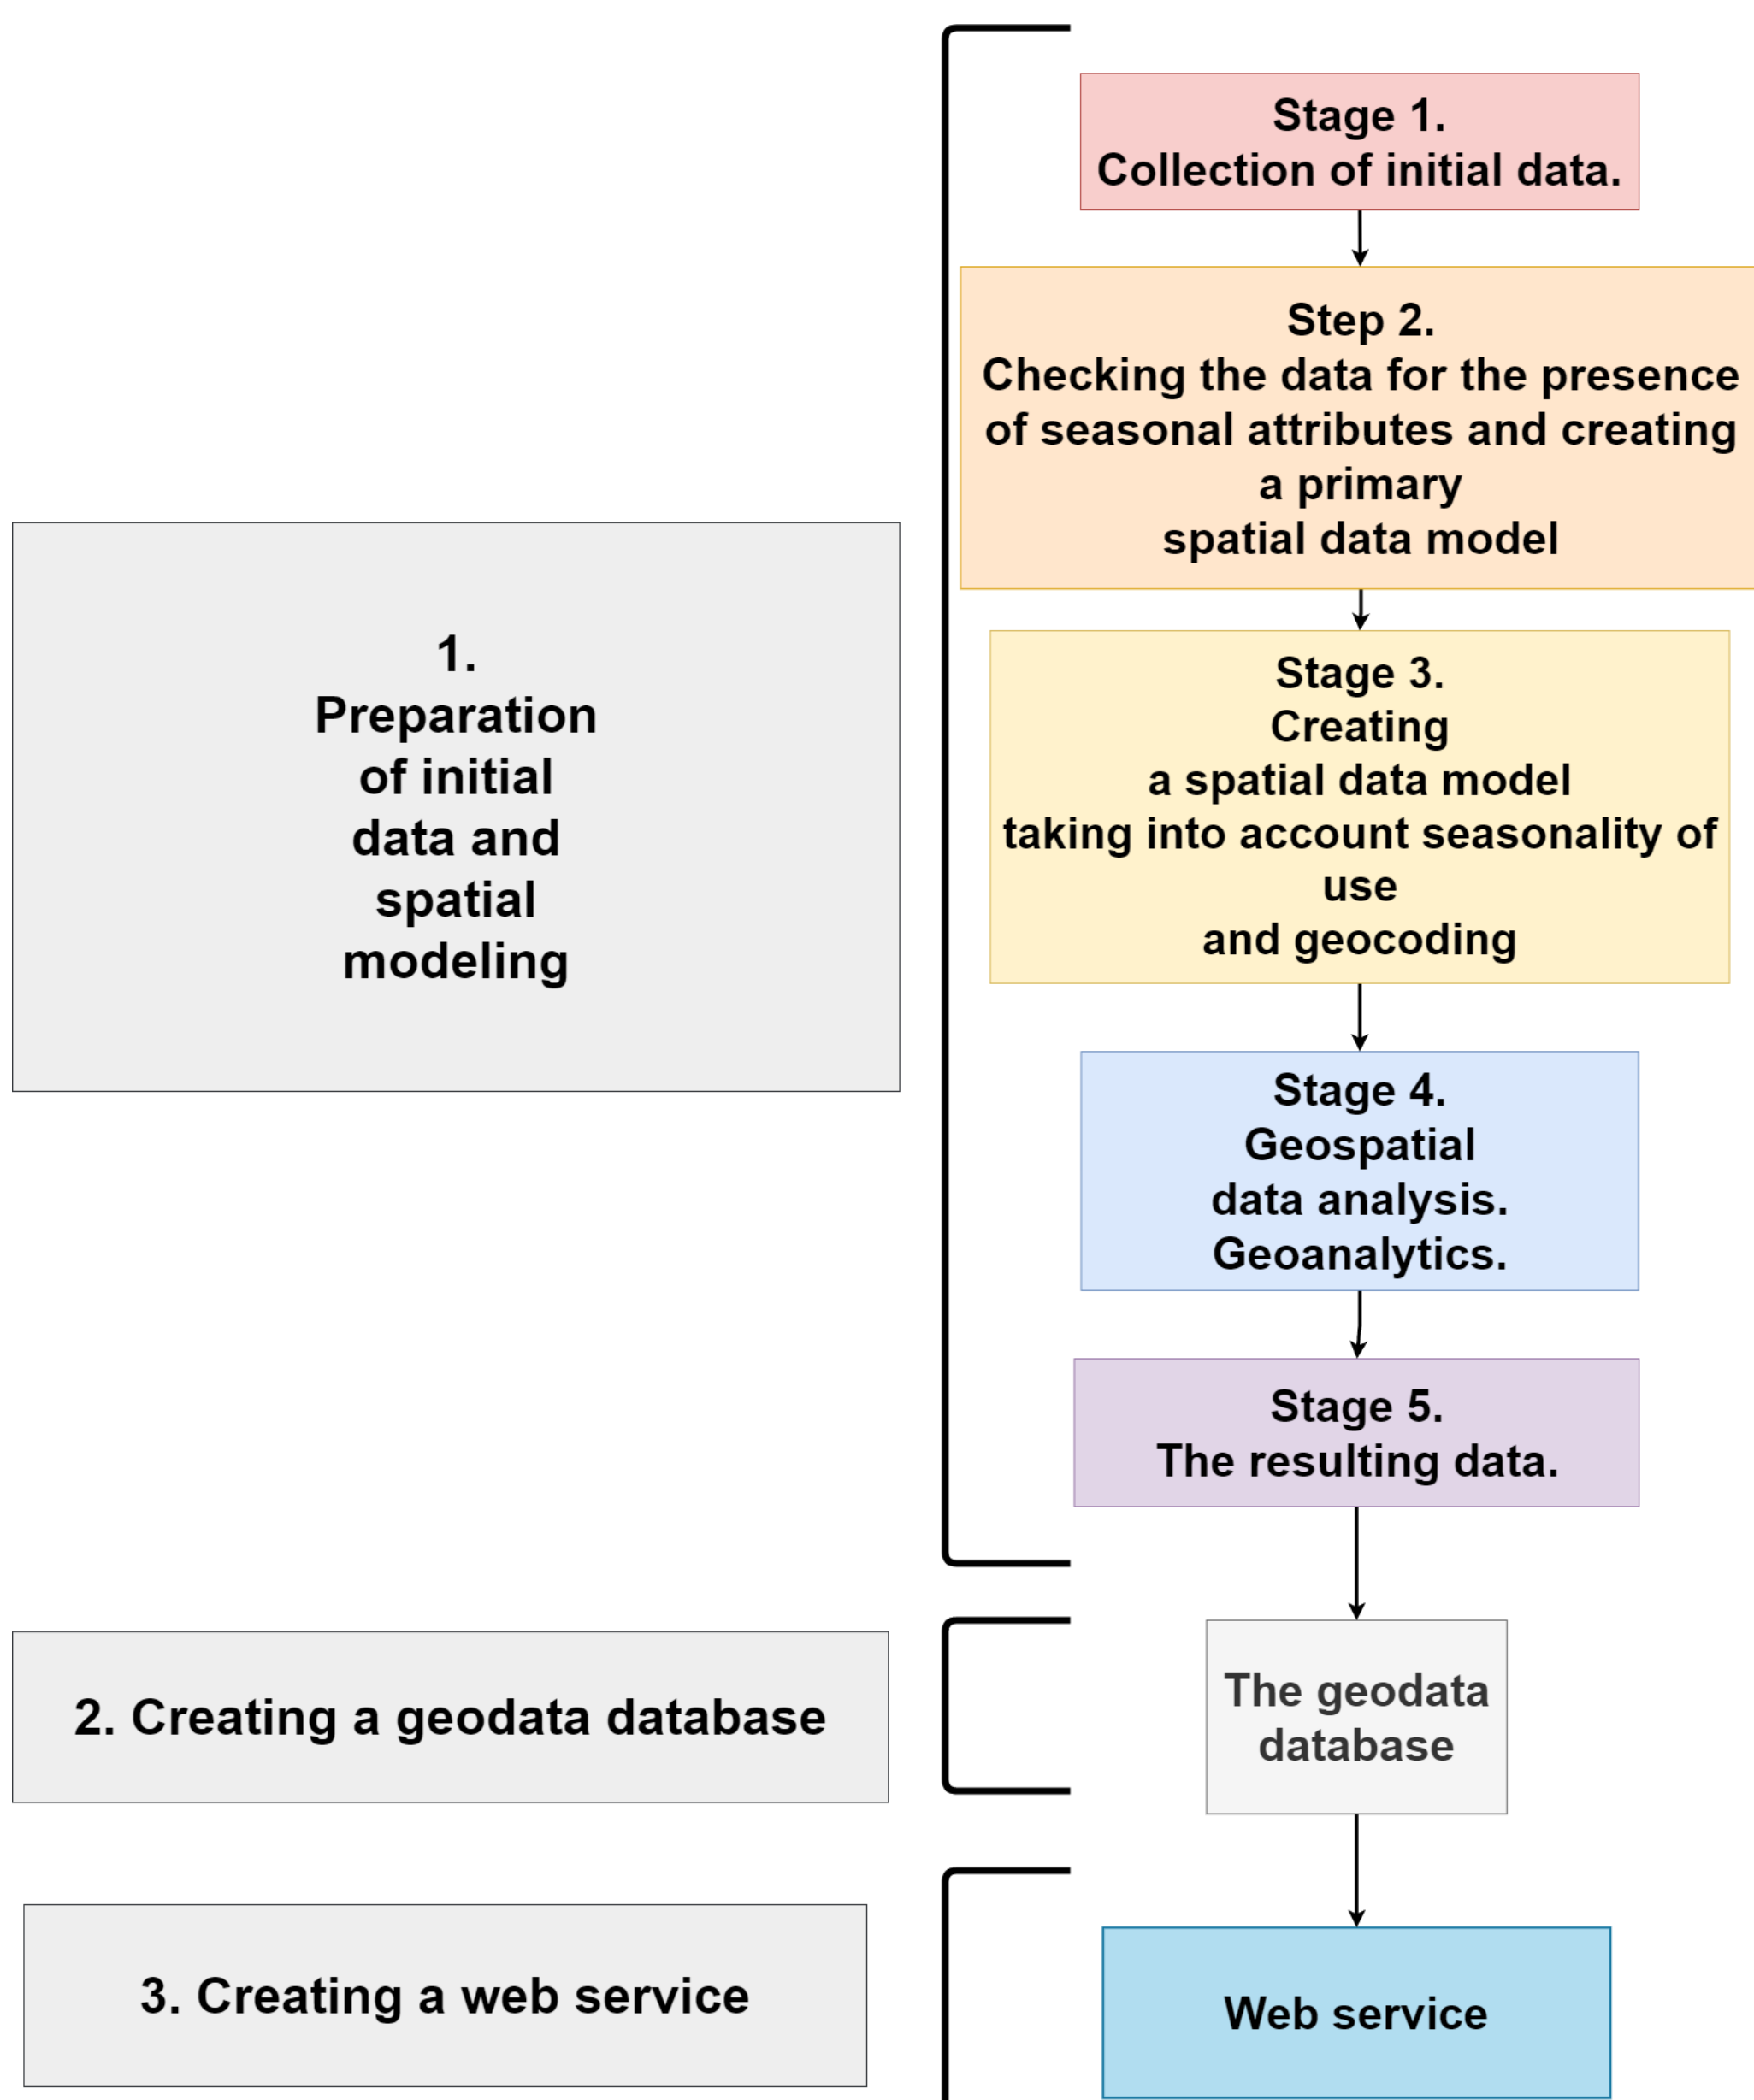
1.
Preparation of initial data and spatial modeling

Stage 1.
Collection of initial data.

Step 2.
Checking the data for the presence of seasonal attributes and creating a primary spatial data model

Stage 3.
Creating a spatial data model taking into account seasonality of use and geocoding

Stage 4.
Geospatial data analysis.
Geoanalytics.

Stage 5.
The resulting data.

2. Creating a geodata database

The geodata database

3. Creating a web service

Web service